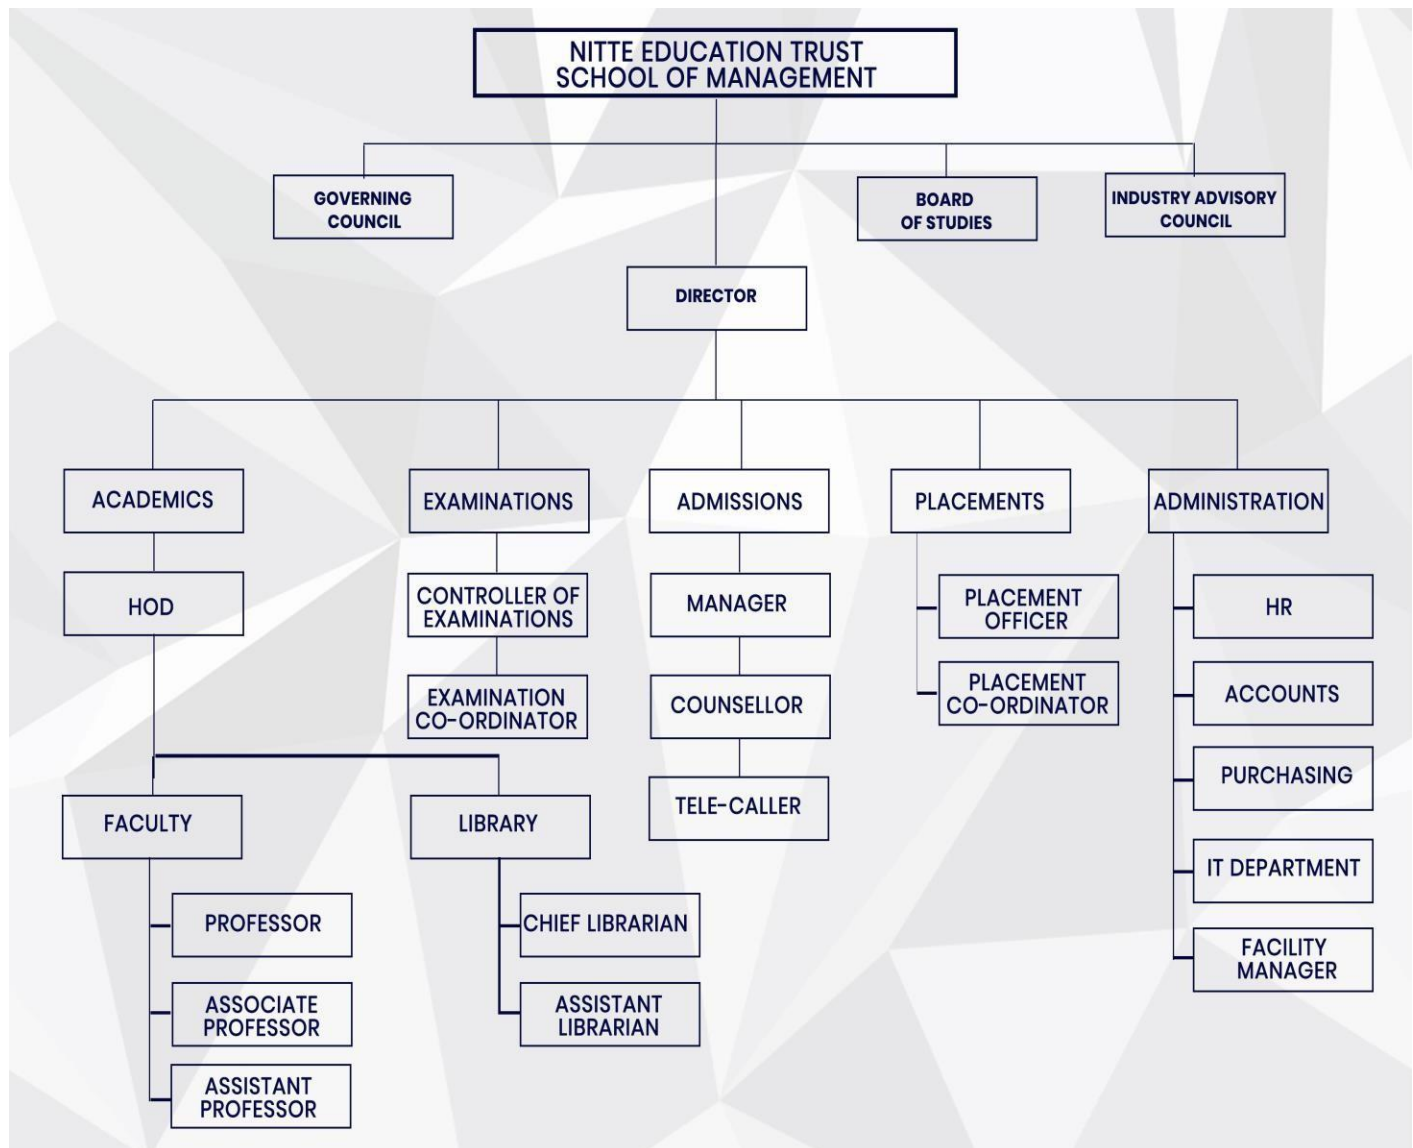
NITTE EDUCATION TRUST
SCHOOL OF MANAGEMENT

GOVERNING COUNCIL

BOARD OF STUDIES

INDUSTRY ADVISORY COUNCIL

DIRECTOR

ACADEMICS

HOD

FACULTY

PROFESSOR

ASSOCIATE PROFESSOR

ASSISTANT PROFESSOR

LIBRARY

CHIEF LIBRARIAN

ASSISTANT LIBRARIAN

EXAMINATIONS

CONTROLLER OF EXAMINATIONS

EXAMINATION CO-ORDINATOR

ADMISSIONS

MANAGER

COUNSELLOR

TELE-CALLER

PLACEMENTS

PLACEMENT OFFICER

PLACEMENT CO-ORDINATOR

ADMINISTRATION

HR

ACCOUNTS

PURCHASING

IT DEPARTMENT

FACILITY MANAGER